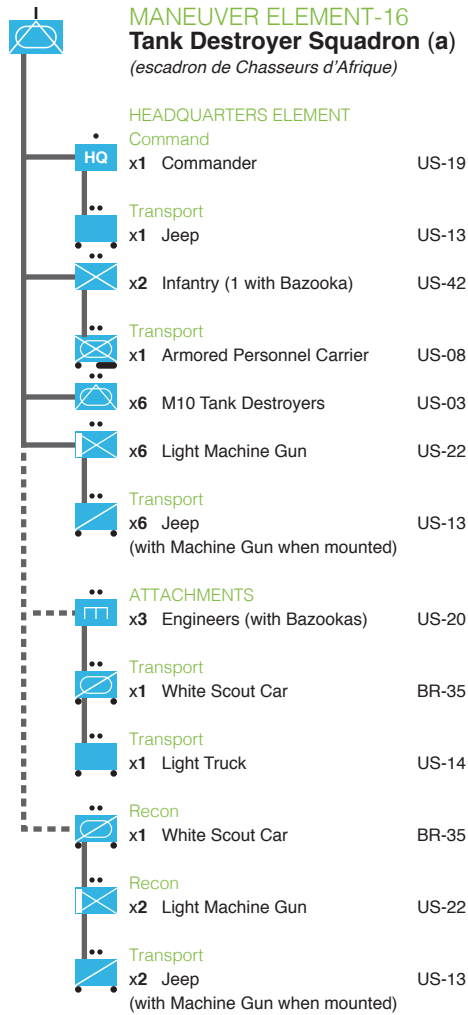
MANEUVER ELEMENT-16
**Tank Destroyer Squadron (a)**
(escadron de Chasseurs d'Afrique)

HEADQUARTERS ELEMENT

HQ

Command
x1 Commander US-19

Transport
x1 Jeep US-13

x2 Infantry (1 with Bazooka) US-42

Transport
x1 Armored Personnel Carrier US-08

x6 M10 Tank Destroyers US-03

x6 Light Machine Gun US-22

Transport
x6 Jeep US-13
(with Machine Gun when mounted)

ATTACHMENTS
x3 Engineers (with Bazookas) US-20

Transport
x1 White Scout Car BR-35

Transport
x1 Light Truck US-14

Recon
x1 White Scout Car BR-35

Recon
x2 Light Machine Gun US-22

Transport
x2 Jeep US-13
(with Machine Gun when mounted)